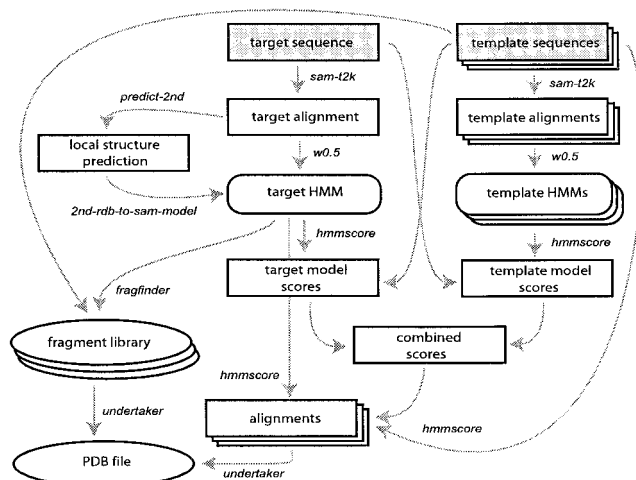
target sequence

template sequences

sam-t2k

sam-t2k

predict-2nd

target alignment

template alignments

local structure prediction

w0.5

w0.5

target HMM

template HMMs

2nd-rdb-to-sam-model

hmmscore

hmmscore

target model scores

template model scores

fragfinder

fragment library

combined scores

hmmscore

undertaker

alignments

hmmscore

PDB file

undertaker